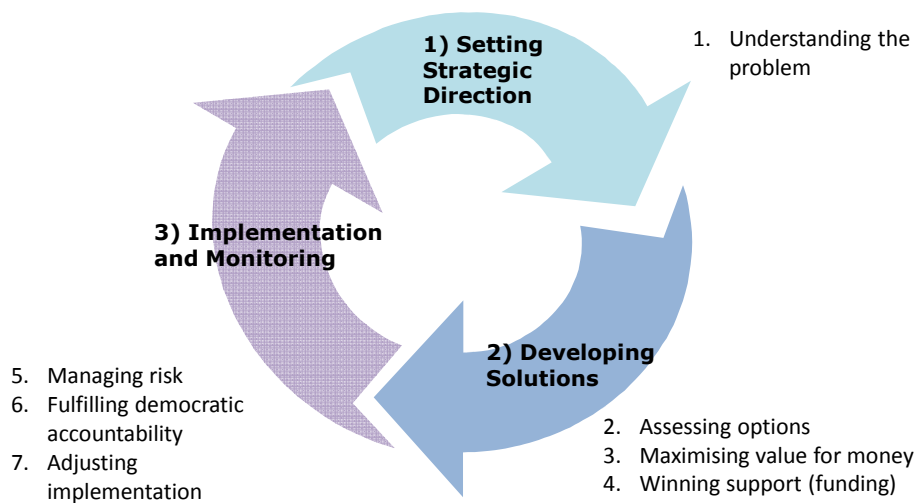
1) Setting Strategic Direction

1. Understanding the problem

3) Implementation and Monitoring

2) Developing Solutions

5. Managing risk
6. Fulfilling democratic accountability
7. Adjusting implementation

2. Assessing options
3. Maximising value for money
4. Winning support (funding)